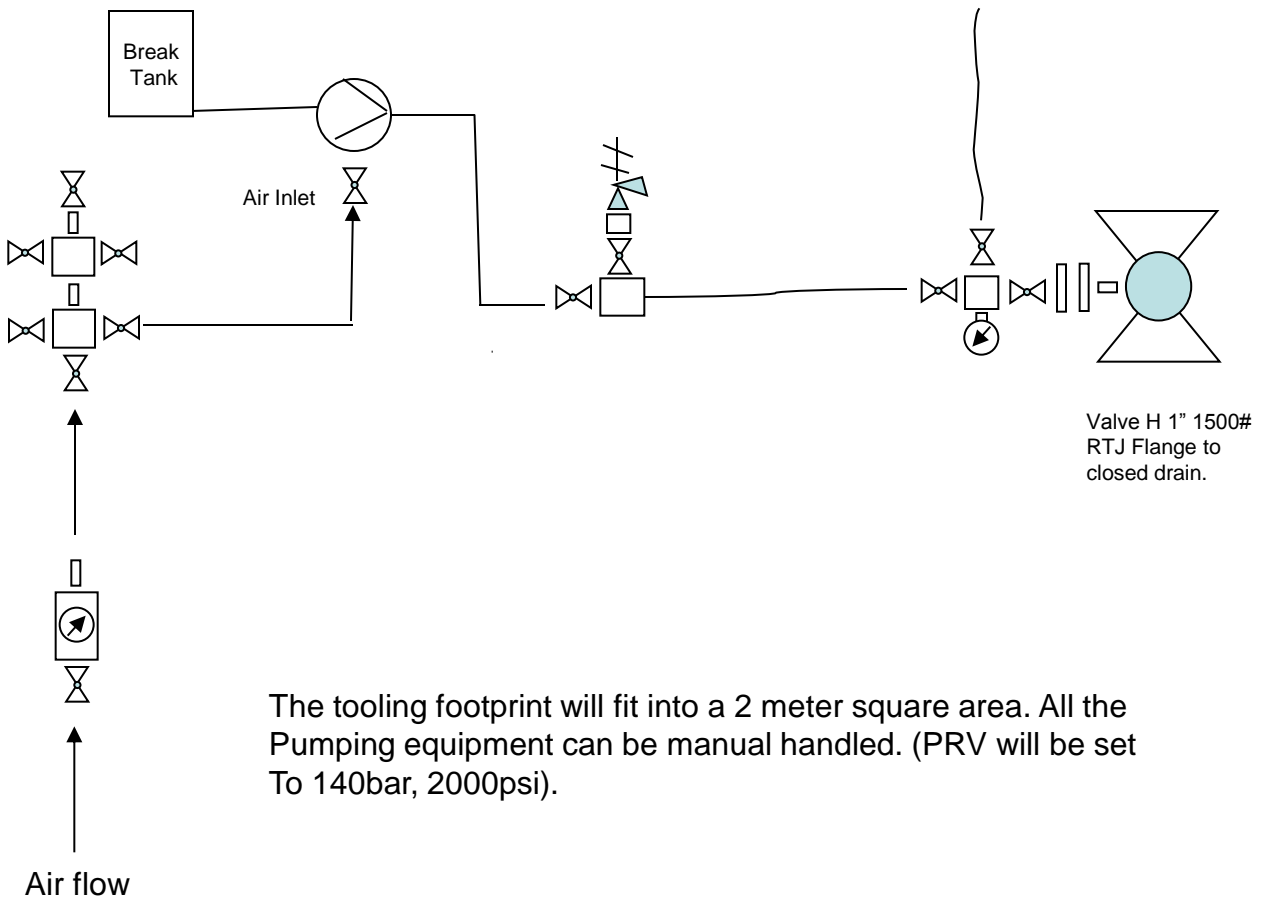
Break Tank

Air Inlet

Valve H 1” 1500# RTJ Flange to closed drain.

The tooling footprint will fit into a 2 meter square area. All the Pumping equipment can be manual handled. (PRV will be set To 140bar, 2000psi).

Air flow